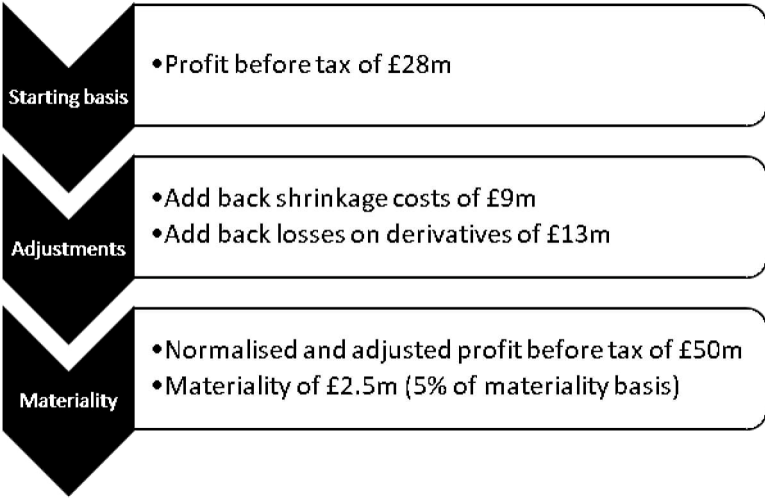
Starting basis

• Profit before tax of £28m

Adjustments

• Add back shrinkage costs of £9m
• Add back losses on derivatives of £13m

Materiality

• Normalised and adjusted profit before tax of £50m
• Materiality of £2.5m (5% of materiality basis)